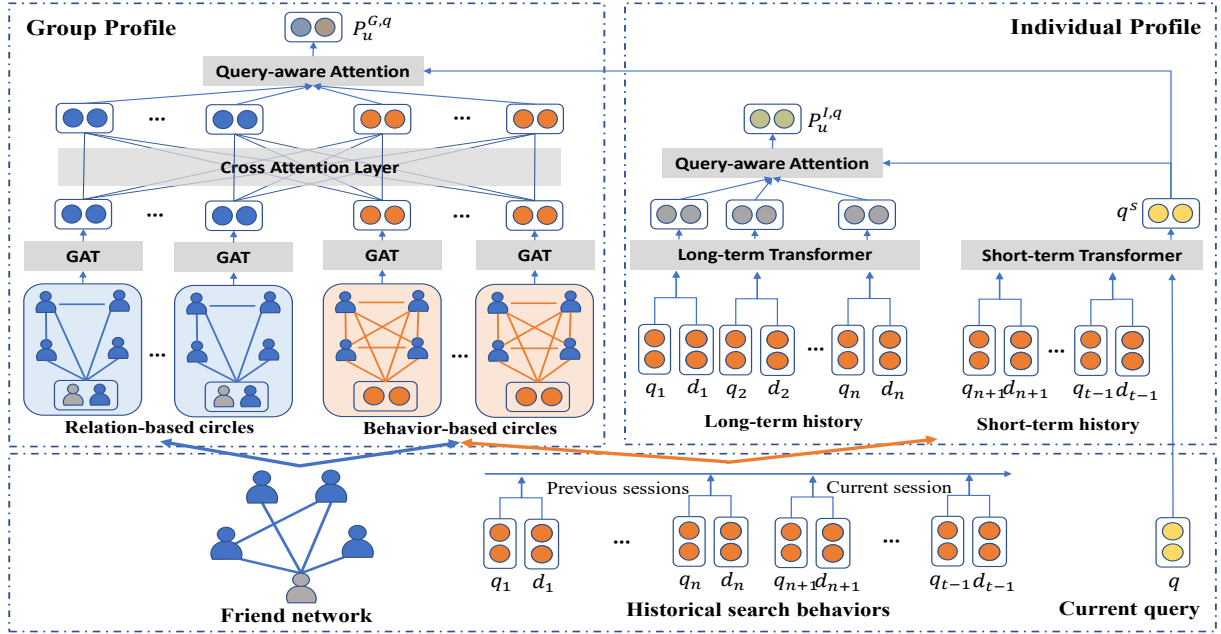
Group Profile

$P_u^{G,q}$

Query-aware Attention

...

...

Cross Attention Layer

...

...

GAT

GAT

GAT

GAT

...

...

Relation-based circles

Behavior-based circles

Individual Profile

$P_u^{I,q}$

Query-aware Attention

$q^s$

Long-term Transformer

Short-term Transformer

...

...

$q_1$ $d_1$ $q_2$ $d_2$ $q_n$ $d_n$

$q_{n+1}$ $d_{n+1}$ $q_{t-1}$ $d_{t-1}$

Long-term history

Short-term history

Previous sessions

Current session

...

...

$q_1$ $d_1$

$q_n$ $d_n$ $q_{n+1}$ $d_{n+1}$

$q_{t-1}$ $d_{t-1}$

$q$

Friend network

Historical search behaviors

Current query